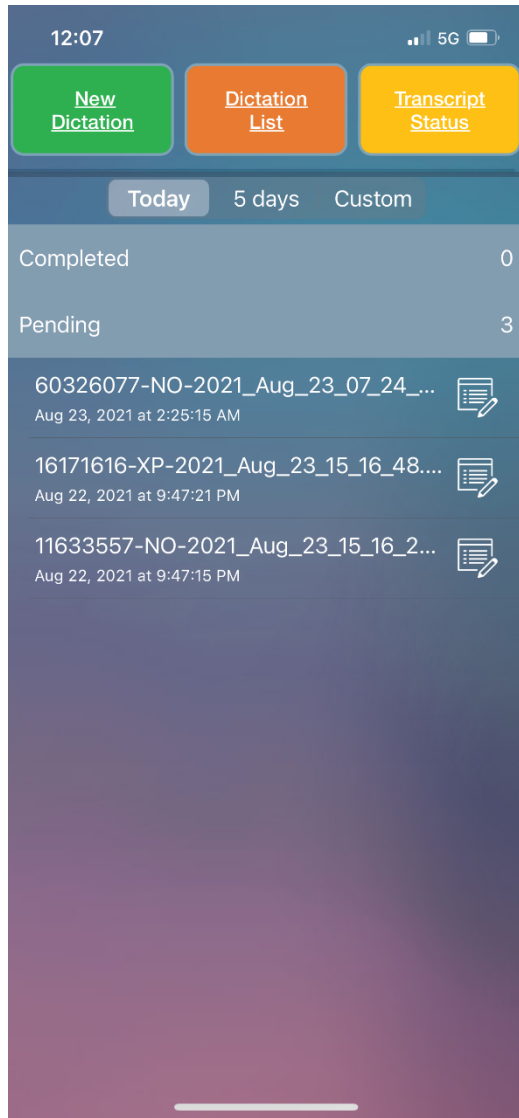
12:07

5G

New Dictation

Dictation List

Transcript Status

Today

5 days

Custom

Completed

0

Pending

3

60326077-NO-2021_Aug_23_07_24_...

Aug 23, 2021 at 2:25:15 AM

16171616-XP-2021_Aug_23_15_16_48....

Aug 22, 2021 at 9:47:21 PM

11633557-NO-2021_Aug_23_15_16_2...

Aug 22, 2021 at 9:47:15 PM